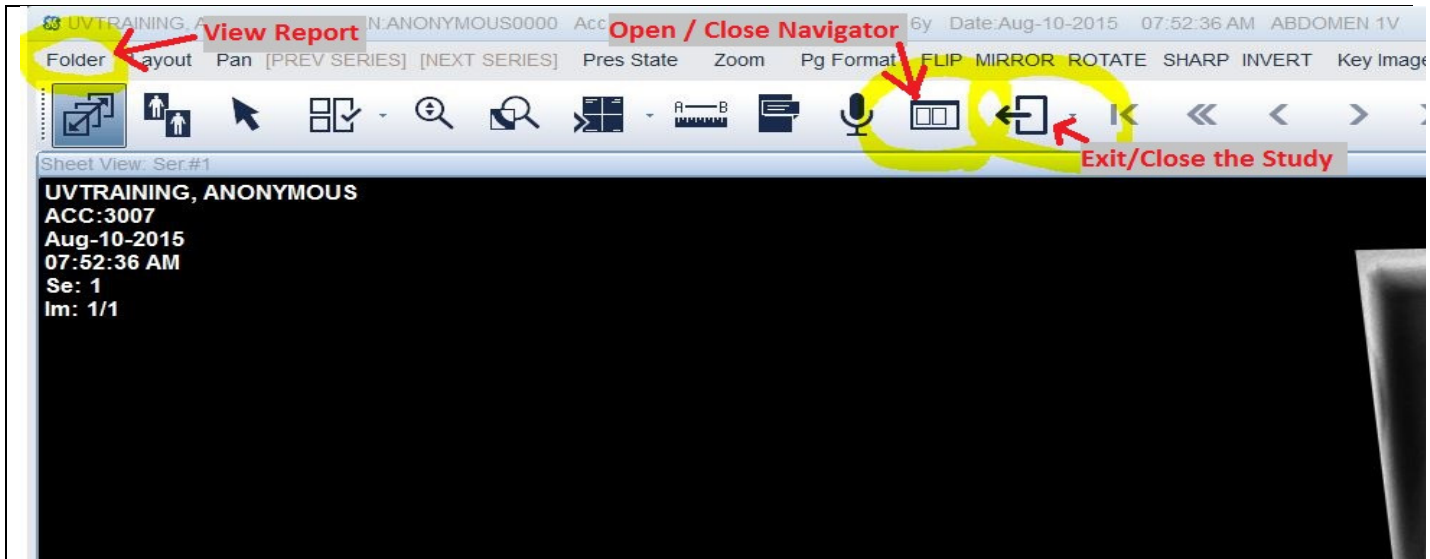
UVTRAINING, A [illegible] View Report N:ANONYMOUS0000 Acc Open / Close Navigator 6y Date:Aug-10-2015 07:52:36 AM ABDOMEN 1V

Folder Layout Pan [PREV SERIES] [NEXT SERIES] Pres State Zoom Pg Format FLIP MIRROR ROTATE SHARP INVERT Key Image

A—B

Exit/Close the Study

Sheet View: Ser.#1

UVTRAINING, ANONYMOUS
ACC:3007
Aug-10-2015
07:52:36 AM
Se: 1
Im: 1/1